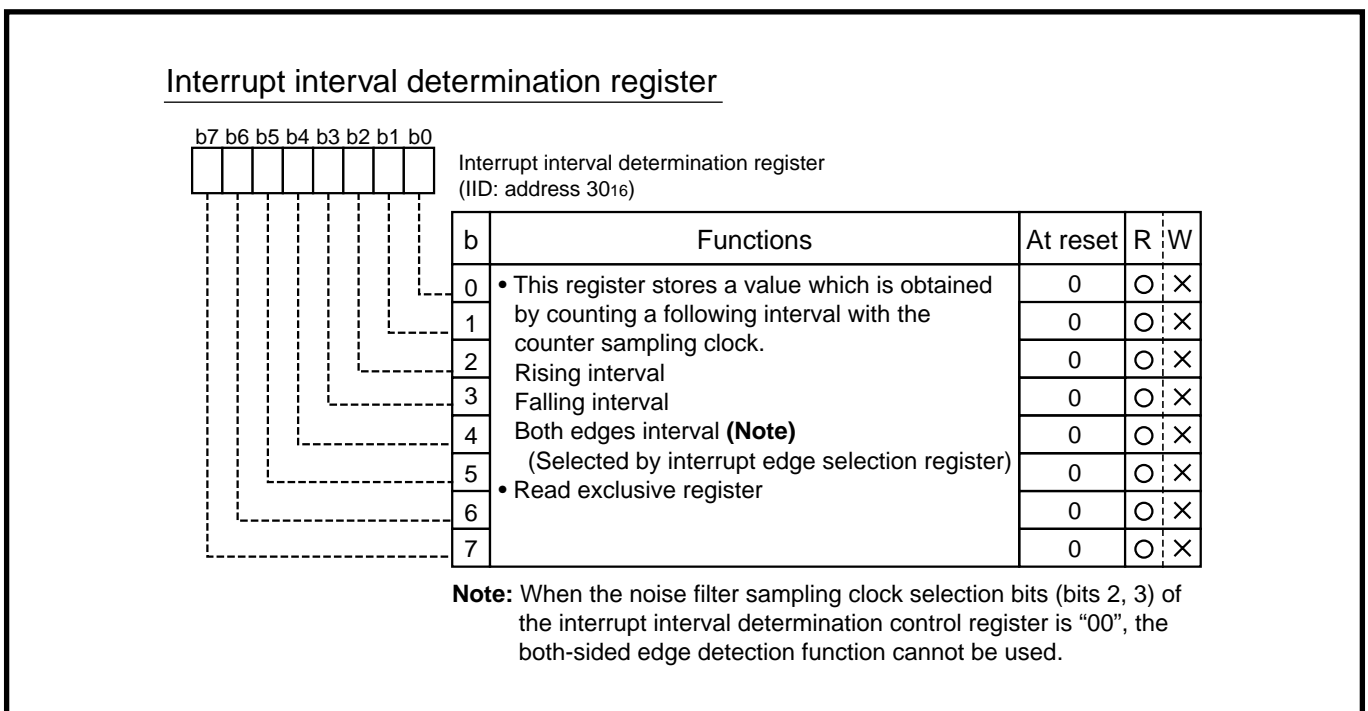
Interrupt interval determination register

b7 b6 b5 b4 b3 b2 b1 b0

Interrupt interval determination register
(IID: address $30_{16}$)

| b | Functions | At reset | R | W |
|---|---|---|---|---|
| 0 | • This register stores a value which is obtained by counting a following interval with the counter sampling clock. Rising interval Falling interval Both edges interval **(Note)** (Selected by interrupt edge selection register) • Read exclusive register | 0 | ○ | × |
| 1 | | 0 | ○ | × |
| 2 | | 0 | ○ | × |
| 3 | | 0 | ○ | × |
| 4 | | 0 | ○ | × |
| 5 | | 0 | ○ | × |
| 6 | | 0 | ○ | × |
| 7 | | 0 | ○ | × |

**Note:** When the noise filter sampling clock selection bits (bits 2, 3) of the interrupt interval determination control register is "00", the both-sided edge detection function cannot be used.